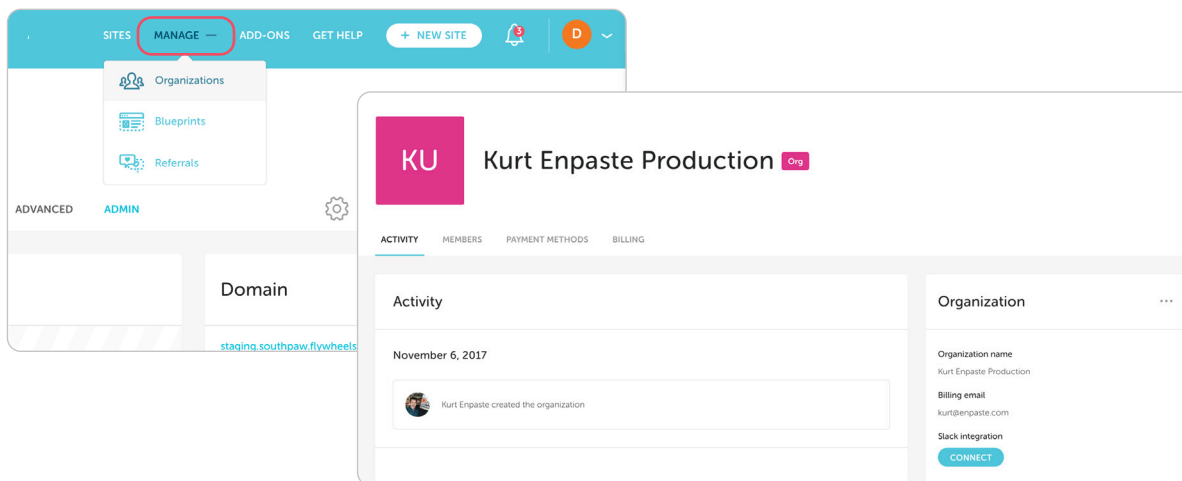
SITES MANAGE — ADD-ONS GET HELP + NEW SITE 3 D

Organizations

Blueprints

Referrals

ADVANCED ADMIN

Domain

staging.southpaw.flywheels

KU

Kurt Enpaste Production Org

ACTIVITY MEMBERS PAYMENT METHODS BILLING

Activity

November 6, 2017

Kurt Enpaste created the organization

Organization ···

Organization name
Kurt Enpaste Production

Billing email
kurt@enpaste.com

Slack integration
CONNECT